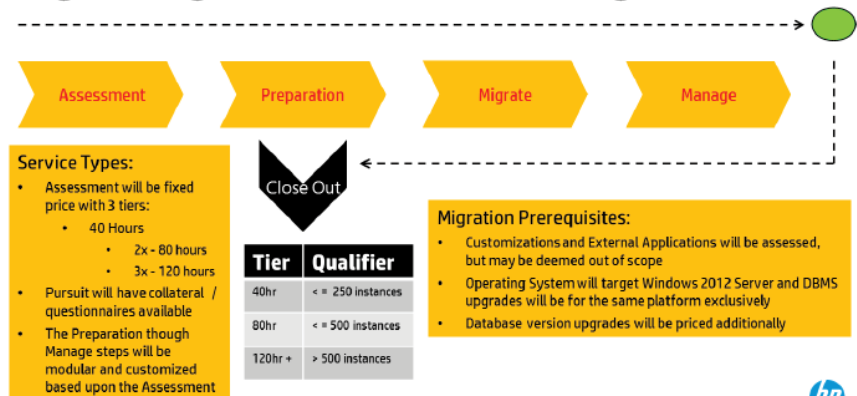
Assessment

Preparation

Migrate

Manage

Service Types:

- Assessment will be fixed price with 3 tiers:
  - 40 Hours
    - 2x - 80 hours
    - 3x - 120 hours
- Pursuit will have collateral / questionnaires available
- The Preparation though Manage steps will be modular and customized based upon the Assessment

Close Out

| Tier | Qualifier |
|---|---|
| 40hr | < = 250 instances |
| 80hr | < = 500 instances |
| 120hr + | > 500 instances |

Migration Prerequisites:

- Customizations and External Applications will be assessed, but may be deemed out of scope
- Operating System will target Windows 2012 Server and DBMS upgrades will be for the same platform exclusively
- Database version upgrades will be priced additionally

hp